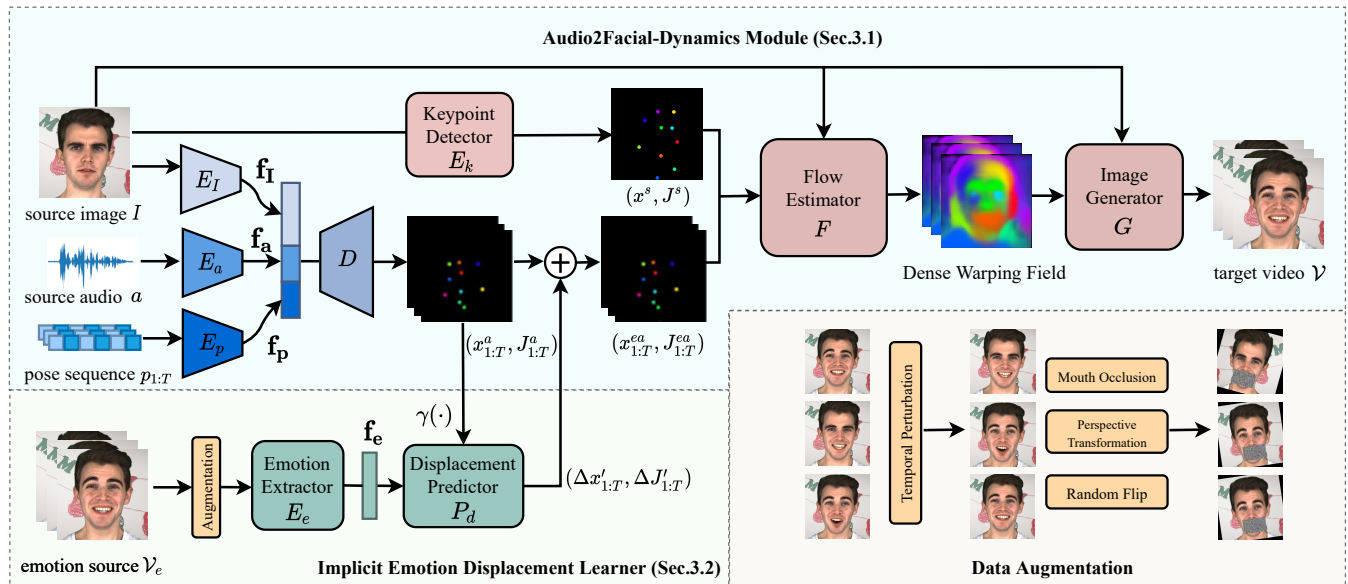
Audio2Facial-Dynamics Module (Sec.3.1)

source image $I$

$E_I$

$\mathbf{f_I}$

Keypoint Detector $E_k$

$(x^s, J^s)$

Flow Estimator $F$

Dense Warping Field

Image Generator $G$

target video $\mathcal{V}$

source audio $a$

$E_a$

$\mathbf{f_a}$

$D$

$(x^{ea}_{1:T}, J^{ea}_{1:T})$

pose sequence $p_{1:T}$

$E_p$

$\mathbf{f_p}$

$(x^a_{1:T}, J^a_{1:T})$

$\gamma(\cdot)$

emotion source $\mathcal{V}_e$

Augmentation

Emotion Extractor $E_e$

$\mathbf{f_e}$

Displacement Predictor $P_d$

$(\Delta x'_{1:T}, \Delta J'_{1:T})$

Implicit Emotion Displacement Learner (Sec.3.2)

Temporal Perturbation

Mouth Occlusion

Perspective Transformation

Random Flip

Data Augmentation